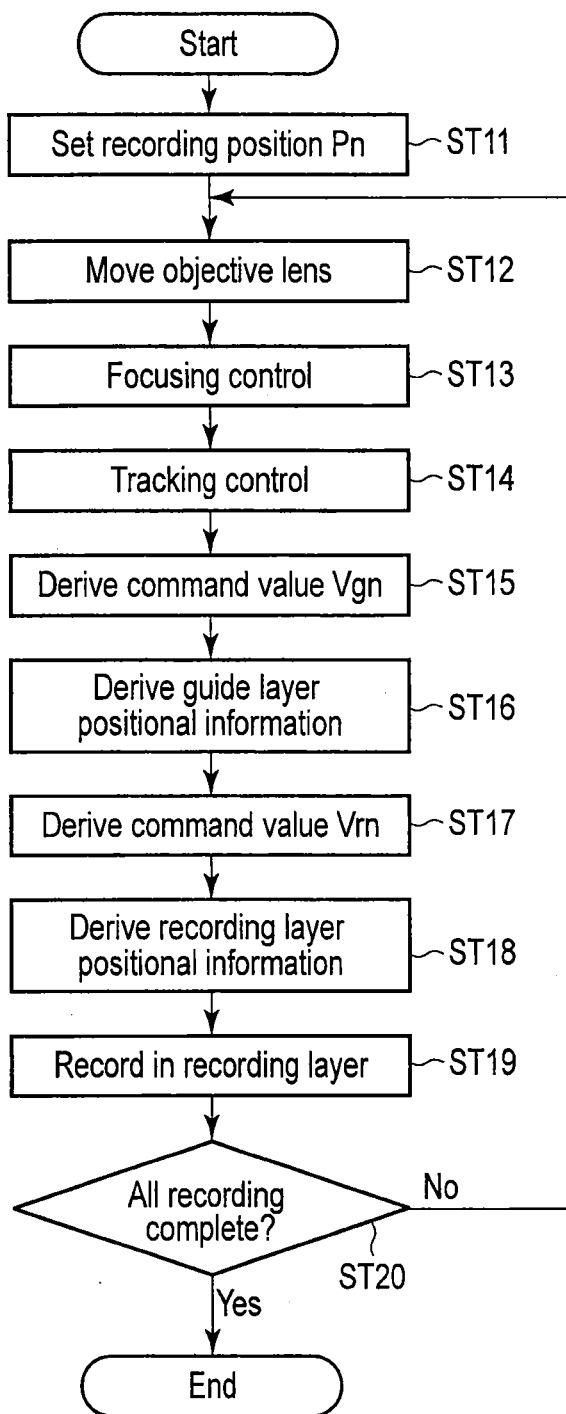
Start

Set recording position Pn

ST11

Move objective lens

ST12

Focusing control

ST13

Tracking control

ST14

Derive command value Vgn

ST15

Derive guide layer positional information

ST16

Derive command value Vrn

ST17

Derive recording layer positional information

ST18

Record in recording layer

ST19

All recording complete?

No

ST20

Yes

End